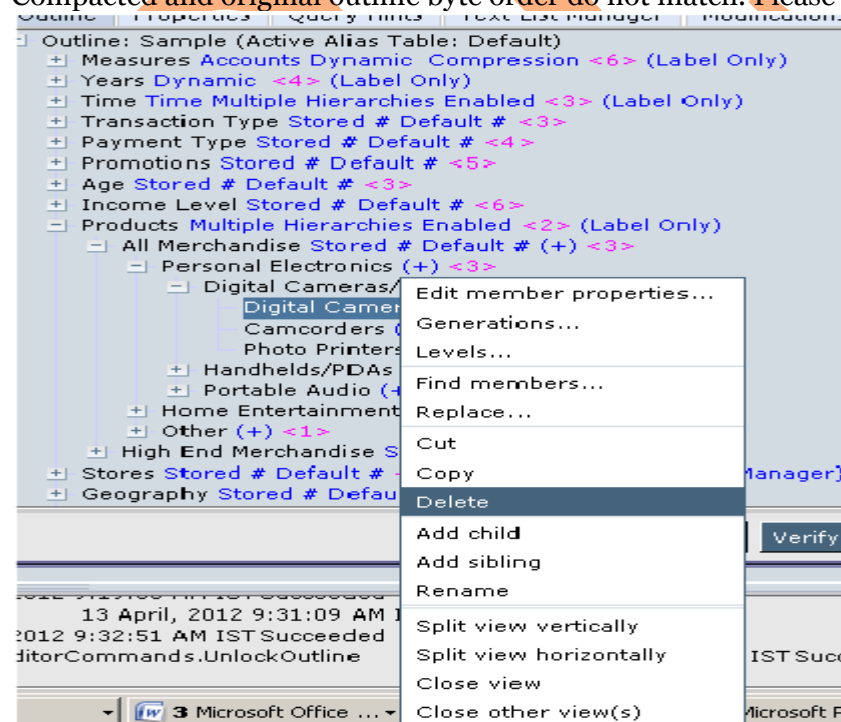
Compacted and original outline byte order do not match. Please

Outline | Properties | Query Hints | Text List Manager | Modification

Outline: Sample (Active Alias Table: Default)
Measures Accounts Dynamic Compression <6> (Label Only)
Years Dynamic <4> (Label Only)
Time Time Multiple Hierarchies Enabled <3> (Label Only)
Transaction Type Stored # Default # <3>
Payment Type Stored # Default # <4>
Promotions Stored # Default # <5>
Age Stored # Default # <3>
Income Level Stored # Default # <6>
Products Multiple Hierarchies Enabled <2> (Label Only)
All Merchandise Stored # Default # (+) <3>
Personal Electronics (+) <3>
Digital Cameras/
Digital Camer
Camcorders (
Photo Printers
Handhelds/PDAs
Portable Audio (+
Home Entertainment
Other (+) <1>
High End Merchandise S
Stores Stored # Default #
Manager)
Geography Stored # Defau

Edit member properties...
Generations...
Levels...
Find members...
Replace...
Cut
Copy
Delete
Add child
Add sibling
Rename
Split view vertically
Split view horizontally
Close view
Close other view(s)

Verify

13 April, 2012 9:31:09 AM I
2012 9:32:51 AM IST Succeeded
ditorCommands.UnlockOutline
IST Succ

3 Microsoft Office ...
Microsoft F